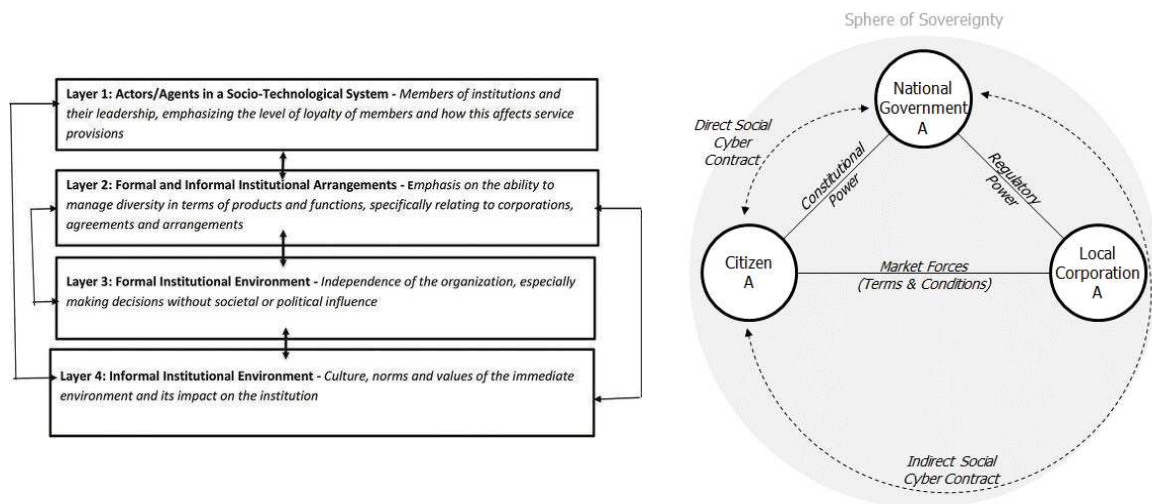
**Layer 1: Actors/Agents in a Socio-Technological System -** *Members of institutions and their leadership, emphasizing the level of loyalty of members and how this affects service provisions*

**Layer 2: Formal and Informal Institutional Arrangements -** Emphasis on the ability to manage diversity in terms of products and functions, specifically relating to corporations, agreements and arrangements

**Layer 3: Formal Institutional Environment -** *Independence of the organization, especially making decisions without societal or political influence*

**Layer 4: Informal Institutional Environment -** Culture, norms and values of the immediate environment and its impact on the institution

Sphere of Sovereignty

National Government A

Direct Social Cyber Contract

Constitutional Power

Regulatory Power

Citizen A

Market Forces (Terms & Conditions)

Local Corporation A

Indirect Social Cyber Contract